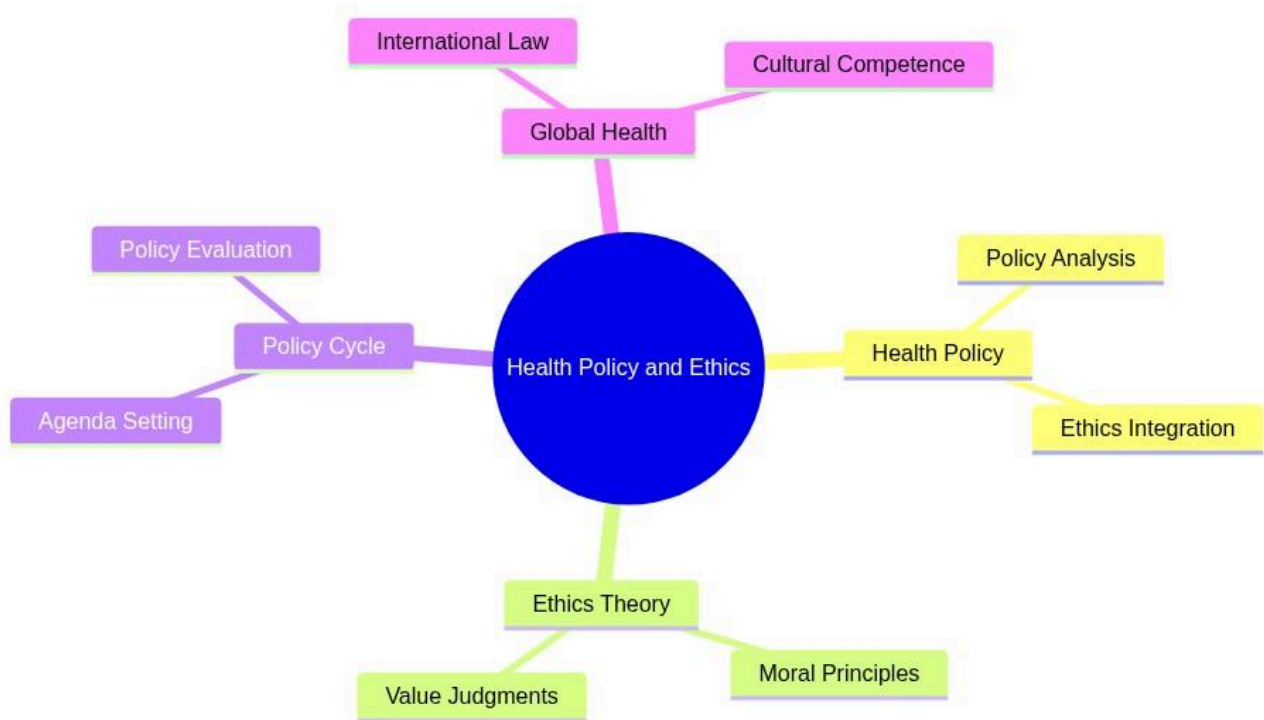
International Law

Cultural Competence

Global Health

Policy Evaluation

Policy Analysis

Policy Cycle

Health Policy and Ethics

Health Policy

Agenda Setting

Ethics Integration

Ethics Theory

Moral Principles

Value Judgments